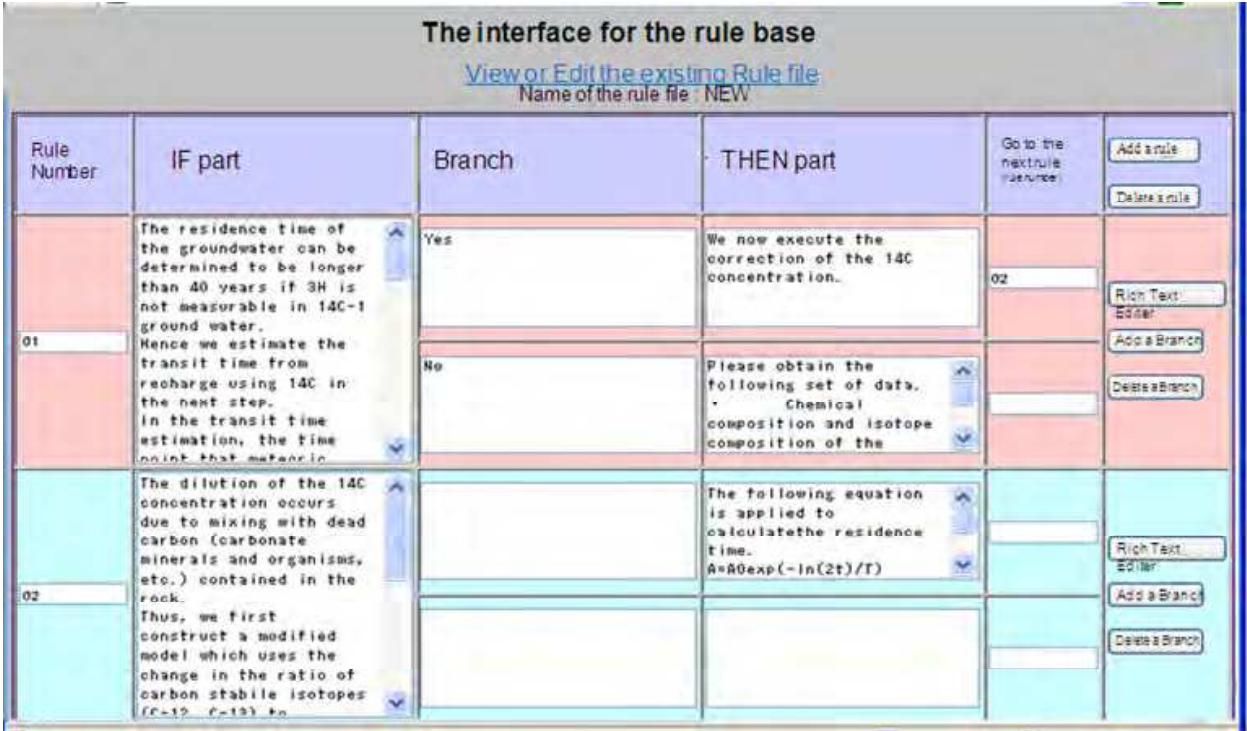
The interface for the rule base

View or Edit the existing Rule file
Name of the rule file : NEW

| Rule Number | IF part | Branch | THEN part | Go to the next rule (rule number) | Add a rule / Delete a rule |
|---|---|---|---|---|---|
| 01 | The residence time of the groundwater can be determined to be longer than 40 years if 3H is not measurable in 14C-1 ground water. Hence we estimate the transit time from recharge using 14C in the next step. In the transit time estimation, the time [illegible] | Yes | We now execute the correction of the 14C concentration. | 02 | Rich Text Editer / Add a Branch / Delete a Branch |
| | | No | Please obtain the following set of data. • Chemical composition and isotope composition of the | | |
| 02 | The dilution of the 14C concentration occurs due to mixing with dead carbon (carbonate minerals and organisms, etc.) contained in the rock. Thus, we first construct a modified model which uses the change in the ratio of carbon stabile isotopes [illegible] | | The following equation is applied to calculatethe residence time. A=A0exp(-ln(2t)/T) | | Rich Text Editer / Add a Branch / Delete a Branch |
| | | | | | |